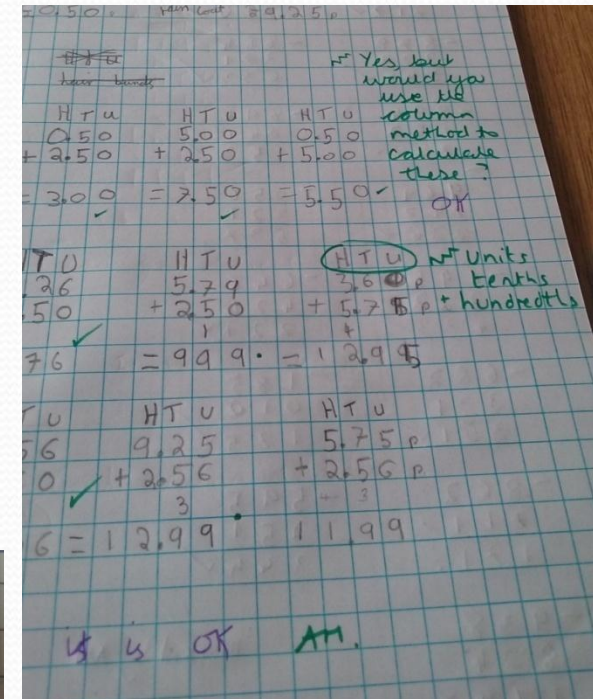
=0.50 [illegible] = 9.25p

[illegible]
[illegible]

NT Yes, but would you use the column method to calculate these?

H T U
0.50
+ 2.50
= 3.00

H T U
5.00
+ 2.50
= 7.50

H T U
0.50
+ 5.00
= 5.50

OK

H T U
.26
.50
.76

H T U
5.79
+ 2.50
1
= 9 9 9.

H T U
3.6 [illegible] p
+ 5.7 5 p
+
= 1 2.9 5

NT Units tenths + hundredths

T U
.56
.0
16

H T U
9.25
+ 2.56
3
= 1 2.9 9

H T U
5.75 p
+ 2.56 p
3
1 1.9 9

it is OK AM.